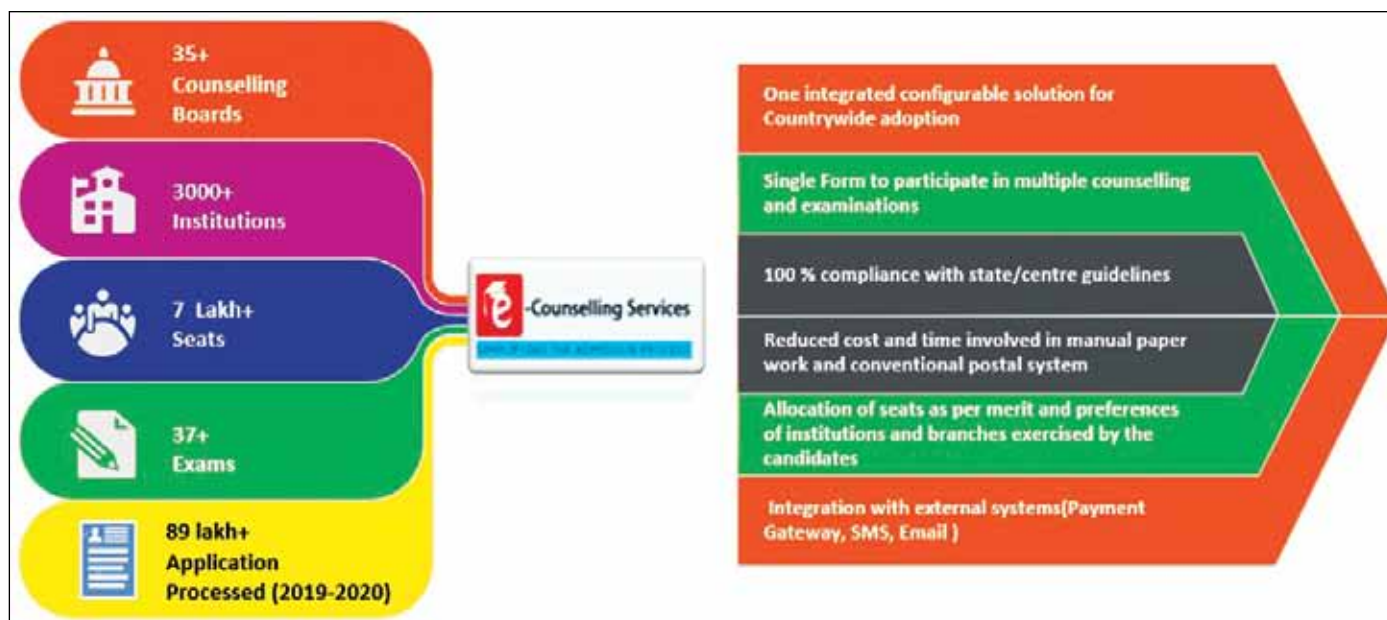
35+
Counselling
Boards

3000+
Institutions

7 Lakh+
Seats

37+
Exams

89 lakh+
Application
Processed (2019-2020)

e -Counselling Services

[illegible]

One integrated configurable solution for Countrywide adoption

Single Form to participate in multiple counselling and examinations

100 % compliance with state/centre guidelines

Reduced cost and time involved in manual paper work and conventional postal system

Allocation of seats as per merit and preferences of institutions and branches exercised by the candidates

Integration with external systems(Payment Gateway, SMS, Email )